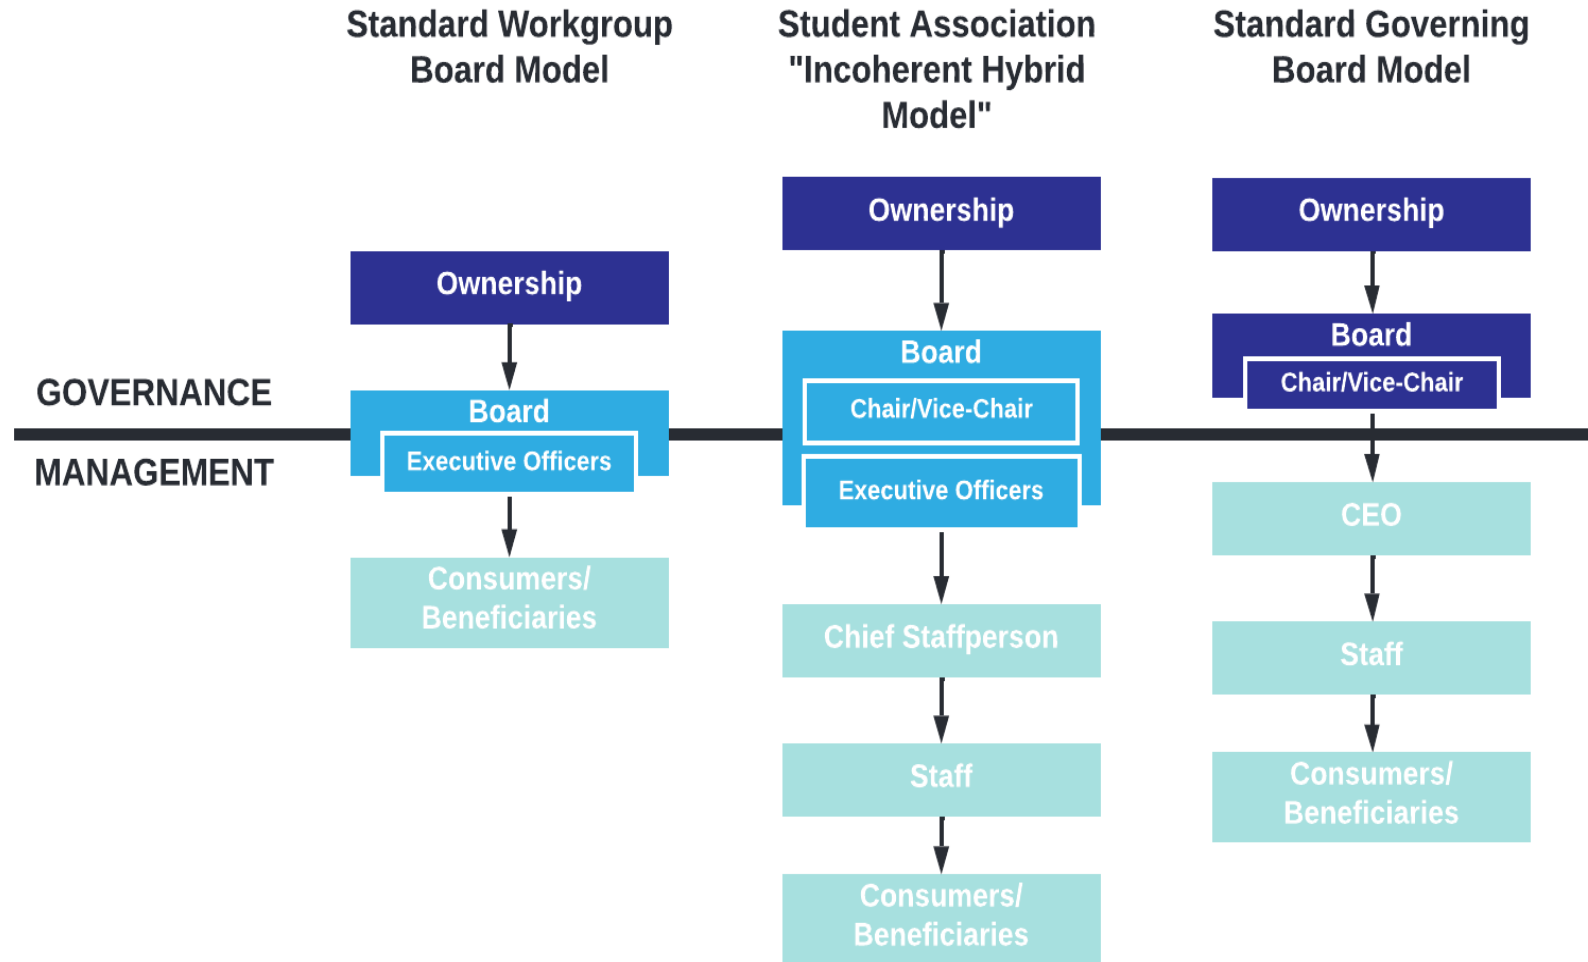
Standard Workgroup Board Model

Student Association "Incoherent Hybrid Model"

Standard Governing Board Model

GOVERNANCE

MANAGEMENT

Ownership

Board

Executive Officers

Consumers/ Beneficiaries

Ownership

Board

Chair/Vice-Chair

Executive Officers

Chief Staffperson

Staff

Consumers/ Beneficiaries

Ownership

Board

Chair/Vice-Chair

CEO

Staff

Consumers/ Beneficiaries